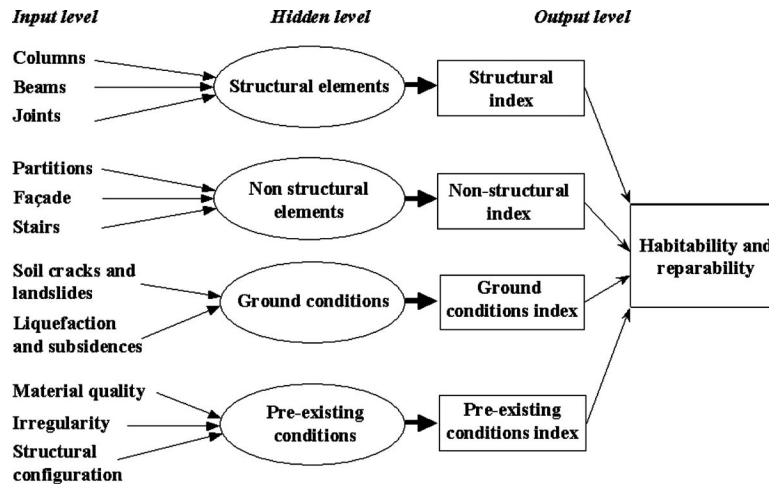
Input level
Hidden level
Output level

Columns
Beams
Joints
Structural elements
Structural index

Partitions
Façade
Stairs
Non structural elements
Non-structural index

Habitability and reparability

Soil cracks and landslides
Liquefaction and subsidences
Ground conditions
Ground conditions index

Material quality
Irregularity
Structural configuration
Pre-existing conditions
Pre-existing conditions index